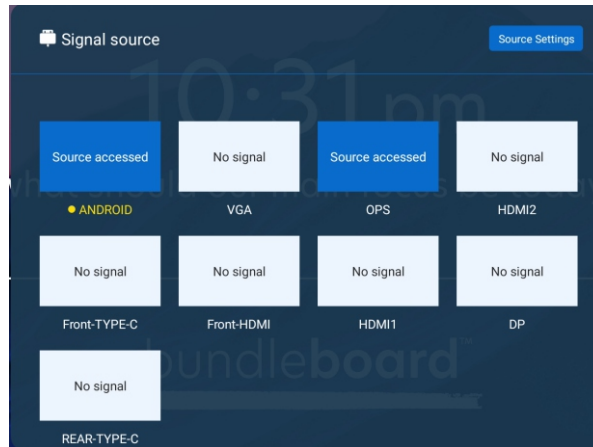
Signal source

Source Settings

10:31 pm

what should our main focus be today

Source accessed

ANDROID

No signal

VGA

Source accessed

OPS

No signal

HDMI2

No signal

Front-TYPE-C

No signal

Front-HDMI

No signal

HDMI1

No signal

DP

bundleboard™

No signal

REAR-TYPE-C